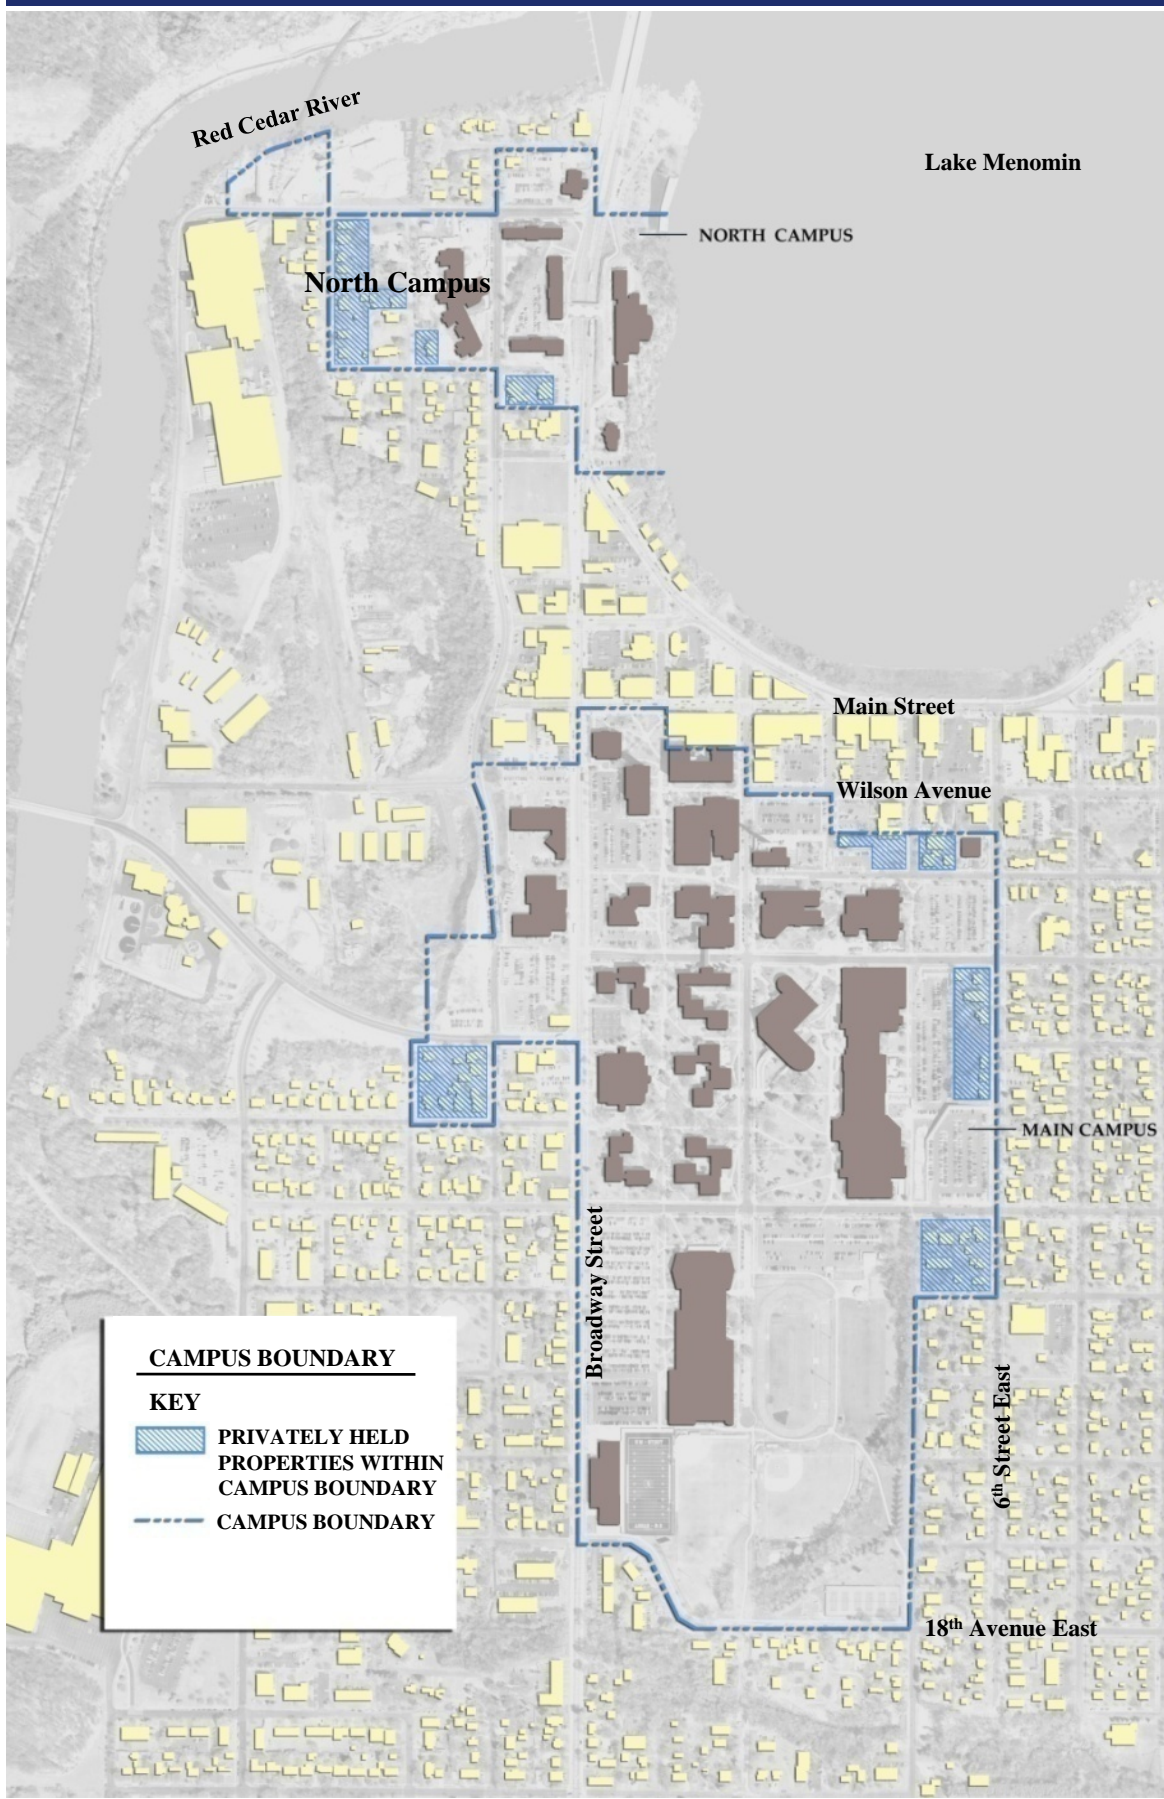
Red Cedar River

Lake Menomin

NORTH CAMPUS

North Campus

Main Street

Wilson Avenue

MAIN CAMPUS

Broadway Street

6$^{th}$ Street East

18$^{th}$ Avenue East

CAMPUS BOUNDARY

KEY

PRIVATELY HELD PROPERTIES WITHIN CAMPUS BOUNDARY

CAMPUS BOUNDARY